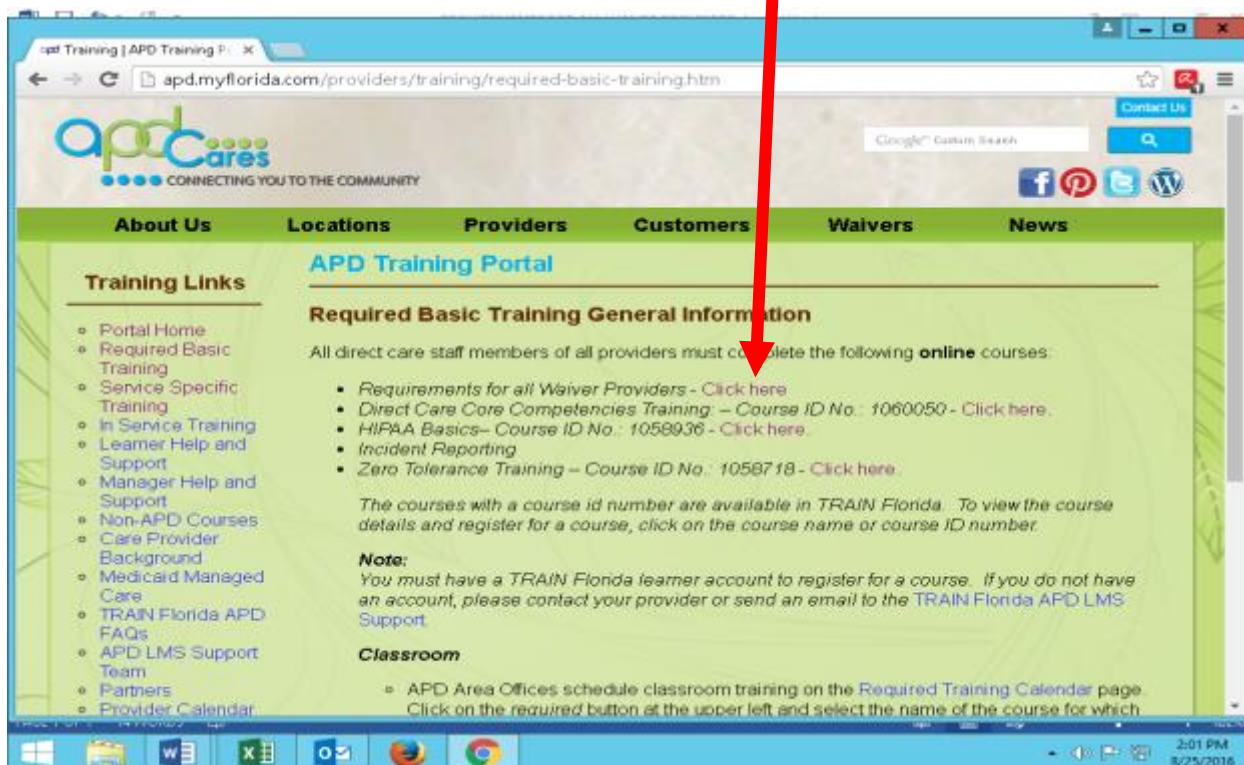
APD Training | APD Training P ×

apd.myflorida.com/providers/training/required-basic-training.htm

Contact Us

apd Cares

CONNECTING YOU TO THE COMMUNITY

Google Custom Search

About Us | Locations | Providers | Customers | Waivers | News

APD Training Portal

Training Links

- Portal Home
- Required Basic Training
- Service Specific Training
- In Service Training
- Learner Help and Support
- Manager Help and Support
- Non-APD Courses
- Care Provider Background
- Medicaid Managed Care
- TRAIN Florida APD FAQs
- APD LMS Support Team
- Partners
- Provider Calendar

Required Basic Training General Information

All direct care staff members of all providers must complete the following **online** courses:

- *Requirements for all Waiver Providers* - Click here
- *Direct Care Core Competencies Training: – Course ID No.: 1060050* - Click here.
- *HIPAA Basics– Course ID No.: 1058936* - Click here.
- *Incident Reporting*
- *Zero Tolerance Training – Course ID No.: 1058718* - Click here.

*The courses with a course id number are available in TRAIN Florida. To view the course details and register for a course, click on the course name or course ID number.*

***Note:***
*You must have a TRAIN Florida learner account to register for a course. If you do not have an account, please contact your provider or send an email to the* TRAIN Florida APD LMS Support.

***Classroom***

- APD Area Offices schedule classroom training on the Required Training Calendar page. Click on the *required* button at the upper left and select the name of the course for which

2:01 PM
8/25/2016